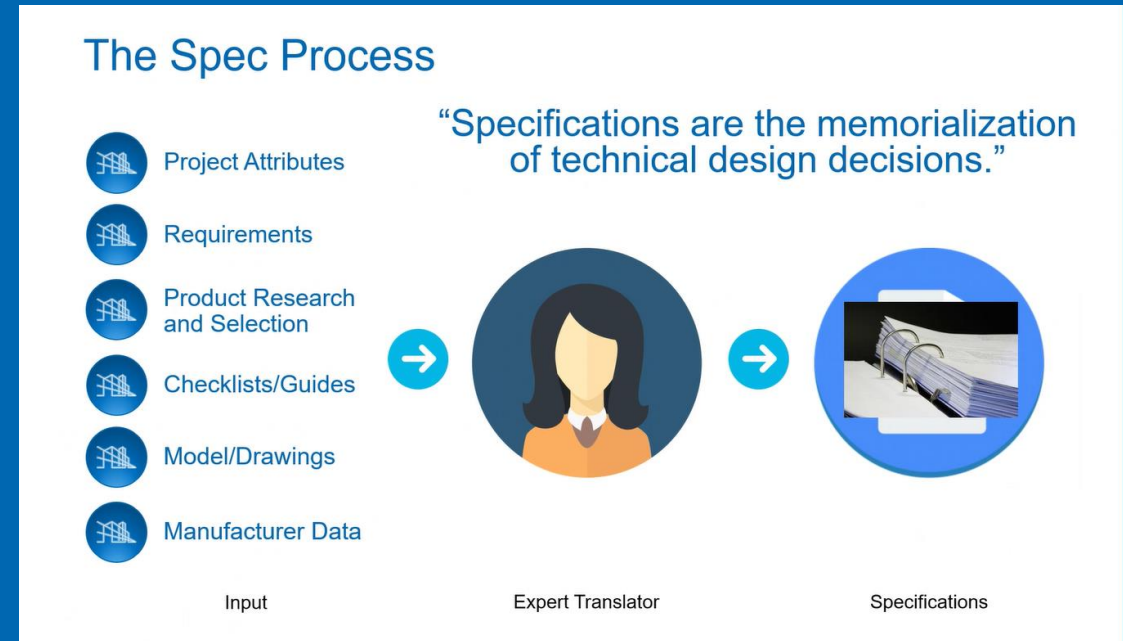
The Spec Process

"Specifications are the memorialization of technical design decisions."

Project Attributes

Requirements

Product Research and Selection

Checklists/Guides

Model/Drawings

Manufacturer Data

Input

Expert Translator

Specifications